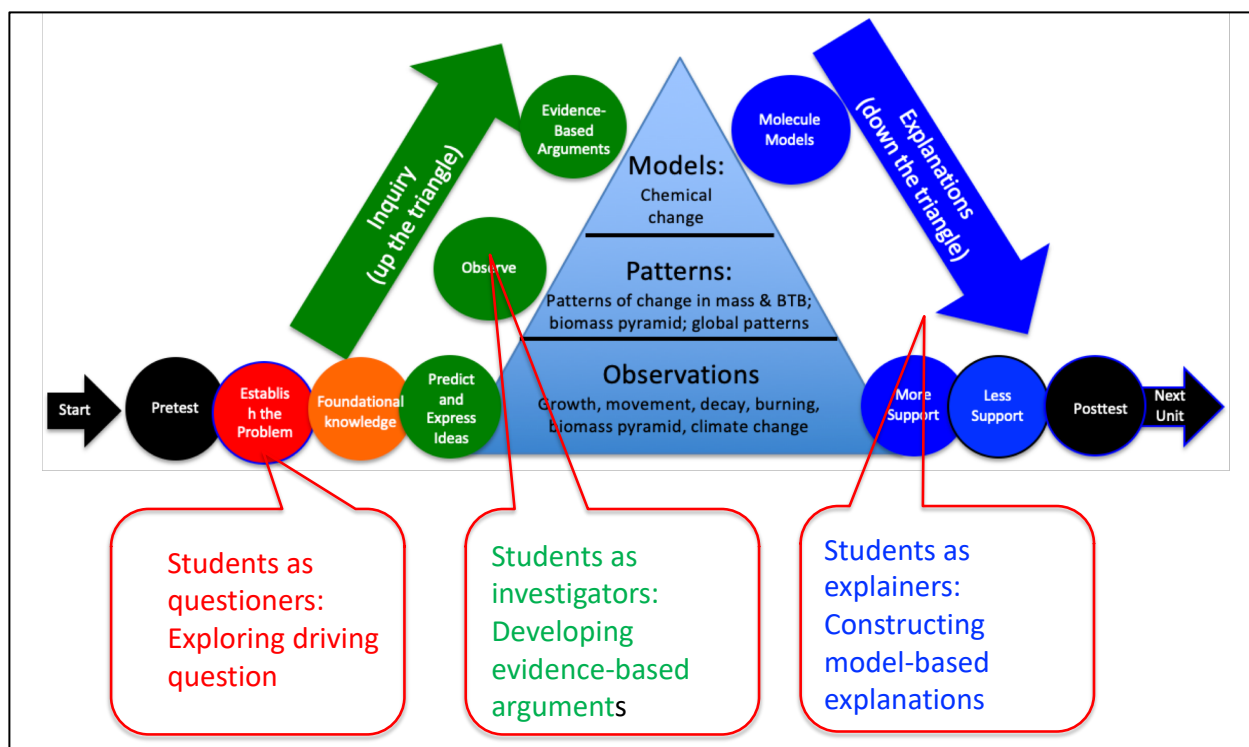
Inquiry (up the triangle)

Evidence-Based Arguments

Observe

Models:
Chemical change

Patterns:
Patterns of change in mass & BTB; biomass pyramid; global patterns

Observations
Growth, movement, decay, burning, biomass pyramid, climate change

Molecule Models

Explanations (down the triangle)

Start

Pretest

Establis h the Problem

Foundational knowledge

Predict and Express Ideas

More Support

Less Support

Posttest

Next Unit

Students as questioners: Exploring driving question

Students as investigators: Developing evidence-based arguments

Students as explainers: Constructing model-based explanations